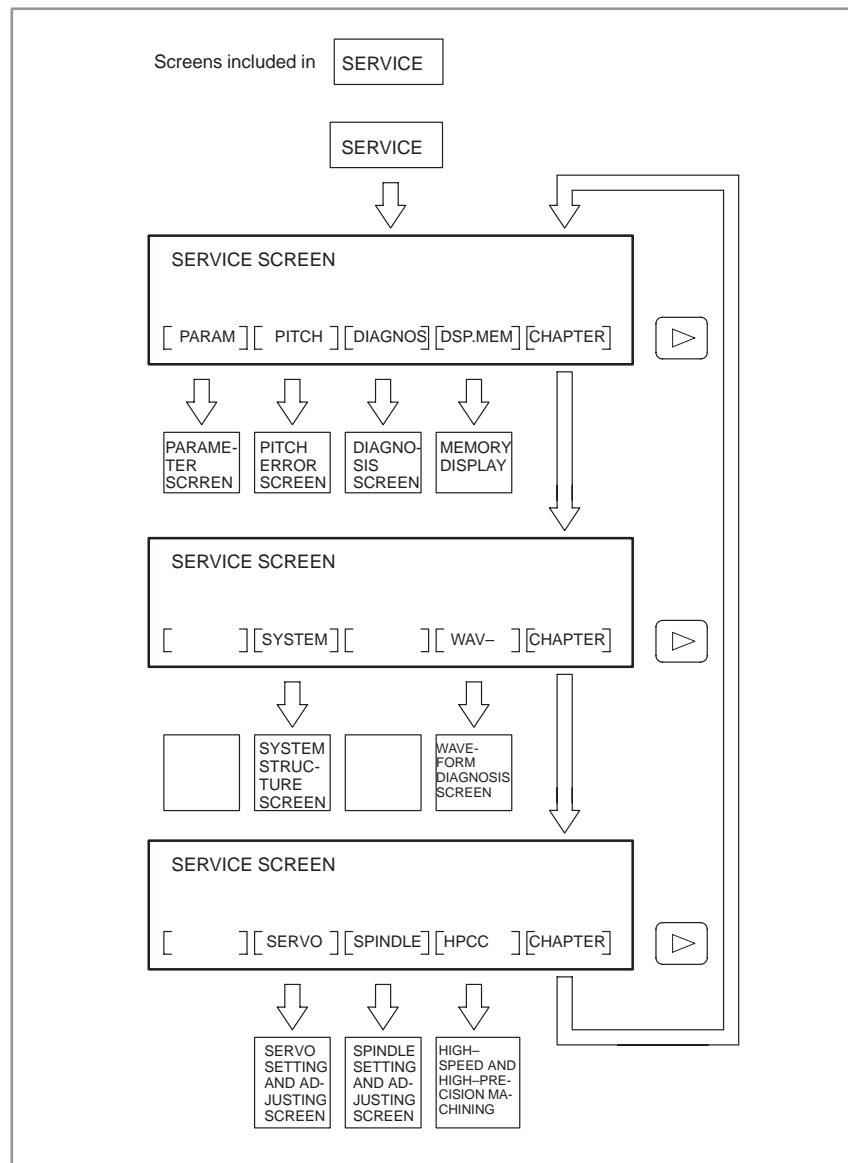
Screens included in SERVICE

SERVICE

SERVICE SCREEN

[ PARAM ] [ PITCH ] [DIAGNOS] [DSP.MEM] [CHAPTER]

PARAMETER SCRREN

PITCH ERROR SCREEN

DIAGNOSIS SCREEN

MEMORY DISPLAY

SERVICE SCREEN

[ ] [SYSTEM] [ ] [ WAV– ] [CHAPTER]

SYSTEM STRUCTURE SCREEN

WAVEFORM DIAGNOSIS SCREEN

SERVICE SCREEN

[ ] [ SERVO ] [SPINDLE] [HPCC ] [CHAPTER]

SERVO SETTING AND ADJUSTING SCREEN

SPINDLE SETTING AND ADJUSTING SCREEN

HIGH–SPEED AND HIGH–PRECISION MACHINING